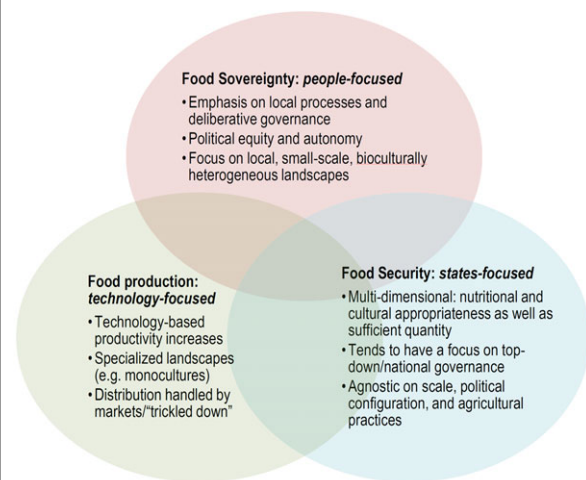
Food Sovereignty: *people-focused*
• Emphasis on local processes and deliberative governance
• Political equity and autonomy
• Focus on local, small-scale, bioculturally heterogeneous landscapes

Food production: *technology-focused*
• Technology-based productivity increases
• Specialized landscapes (e.g. monocultures)
• Distribution handled by markets/"trickled down"

Food Security: *states-focused*
• Multi-dimensional: nutritional and cultural appropriateness as well as sufficient quantity
• Tends to have a focus on top-down/national governance
• Agnostic on scale, political configuration, and agricultural practices